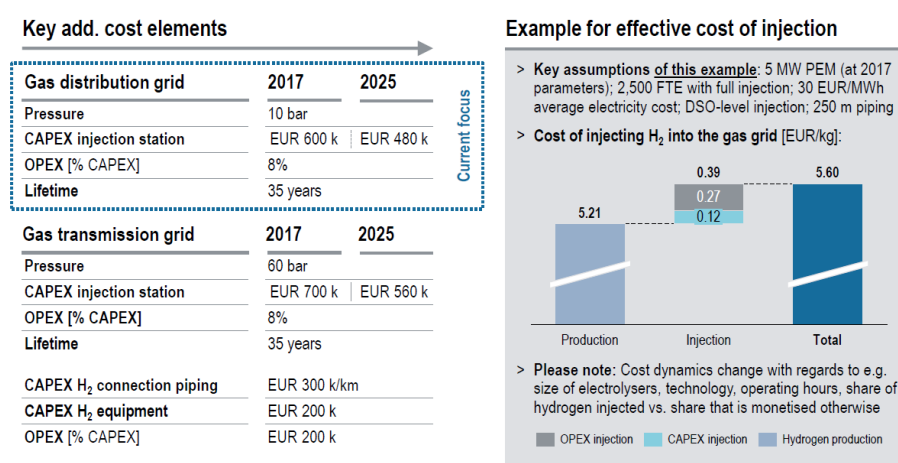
Key add. cost elements

| Gas distribution grid | 2017 | 2025 |
|---|---|---|
| Pressure | 10 bar | |
| CAPEX injection station | EUR 600 k | EUR 480 k |
| OPEX [% CAPEX] | 8% | |
| Lifetime | 35 years | |

Current focus

| Gas transmission grid | 2017 | 2025 |
|---|---|---|
| Pressure | 60 bar | |
| CAPEX injection station | EUR 700 k | EUR 560 k |
| OPEX [% CAPEX] | 8% | |
| Lifetime | 35 years | |

| | |
|---|---|
| CAPEX $H_2$ connection piping | EUR 300 k/km |
| CAPEX $H_2$ equipment | EUR 200 k |
| OPEX [% CAPEX] | EUR 200 k |

Example for effective cost of injection

> Key assumptions of this example: 5 MW PEM (at 2017 parameters); 2,500 FTE with full injection; 30 EUR/MWh average electricity cost; DSO-level injection; 250 m piping

> Cost of injecting $H_2$ into the gas grid [EUR/kg]:

5.21
0.39
0.27
0.12
5.60

Production
Injection
Total

> Please note: Cost dynamics change with regards to e.g. size of electrolysers, technology, operating hours, share of hydrogen injected vs. share that is monetised otherwise

OPEX injection
CAPEX injection
Hydrogen production